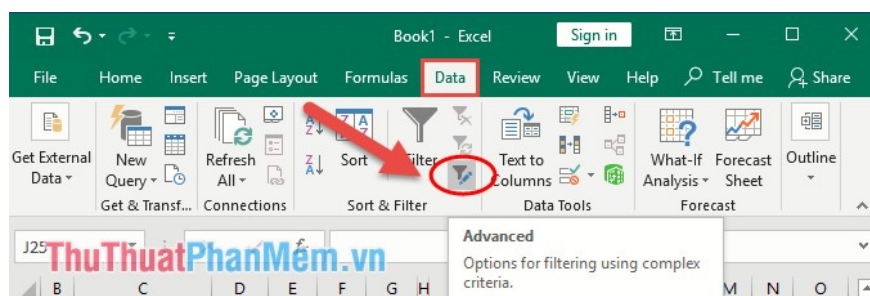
Book1 - Excel

Sign in

File Home Insert Page Layout Formulas Data Review View Help Tell me Share

Get External Data

New Query

Refresh All

Get & Transf...

Connections

Sort

Filter

Sort & Filter

Text to Columns

Data Tools

What-If Analysis

Forecast Sheet

Forecast

Outline

J25

ThuThuatPhanMem.vn

Advanced

Options for filtering using complex criteria.

B C D E F G H M N O